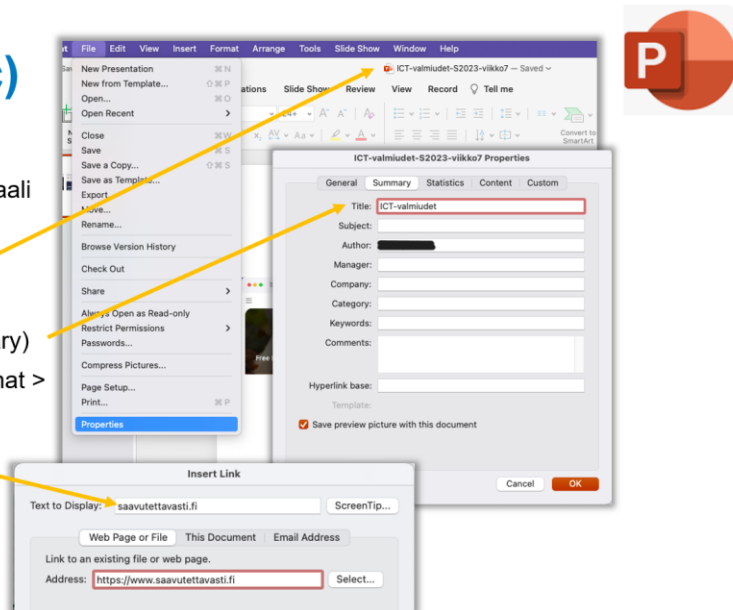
c)

aali

ry)

nat >

File Edit View Insert Format Arrange Tools Slide Show Window Help

New Presentation ⌘N
New from Template... ⇧⌘P
Open... ⌘O
Open Recent
Close ⌘W
Save ⌘S
Save a Copy... ⇧⌘S
Save as Template...
Export...
Move...
Rename...
Browse Version History
Check Out
Share
Always Open as Read-only
Restrict Permissions
Passwords...
Compress Pictures...
Page Setup...
Print... ⌘P
Properties

ICT-valmiudet-S2023-viikko7 — Saved

ations Slide Show Review View Record Tell me

Convert to SmartArt

ICT-valmiudet-S2023-viikko7 Properties

General Summary Statistics Content Custom

Title: ICT-valmiudet
Subject:
Author:
Manager:
Company:
Category:
Keywords:
Comments:
Hyperlink base:
Template:
Save preview picture with this document

Cancel OK

Insert Link

Text to Display: saavutettavasti.fi ScreenTip...

Web Page or File This Document Email Address

Link to an existing file or web page.

Address: https://www.saavutettavasti.fi Select...